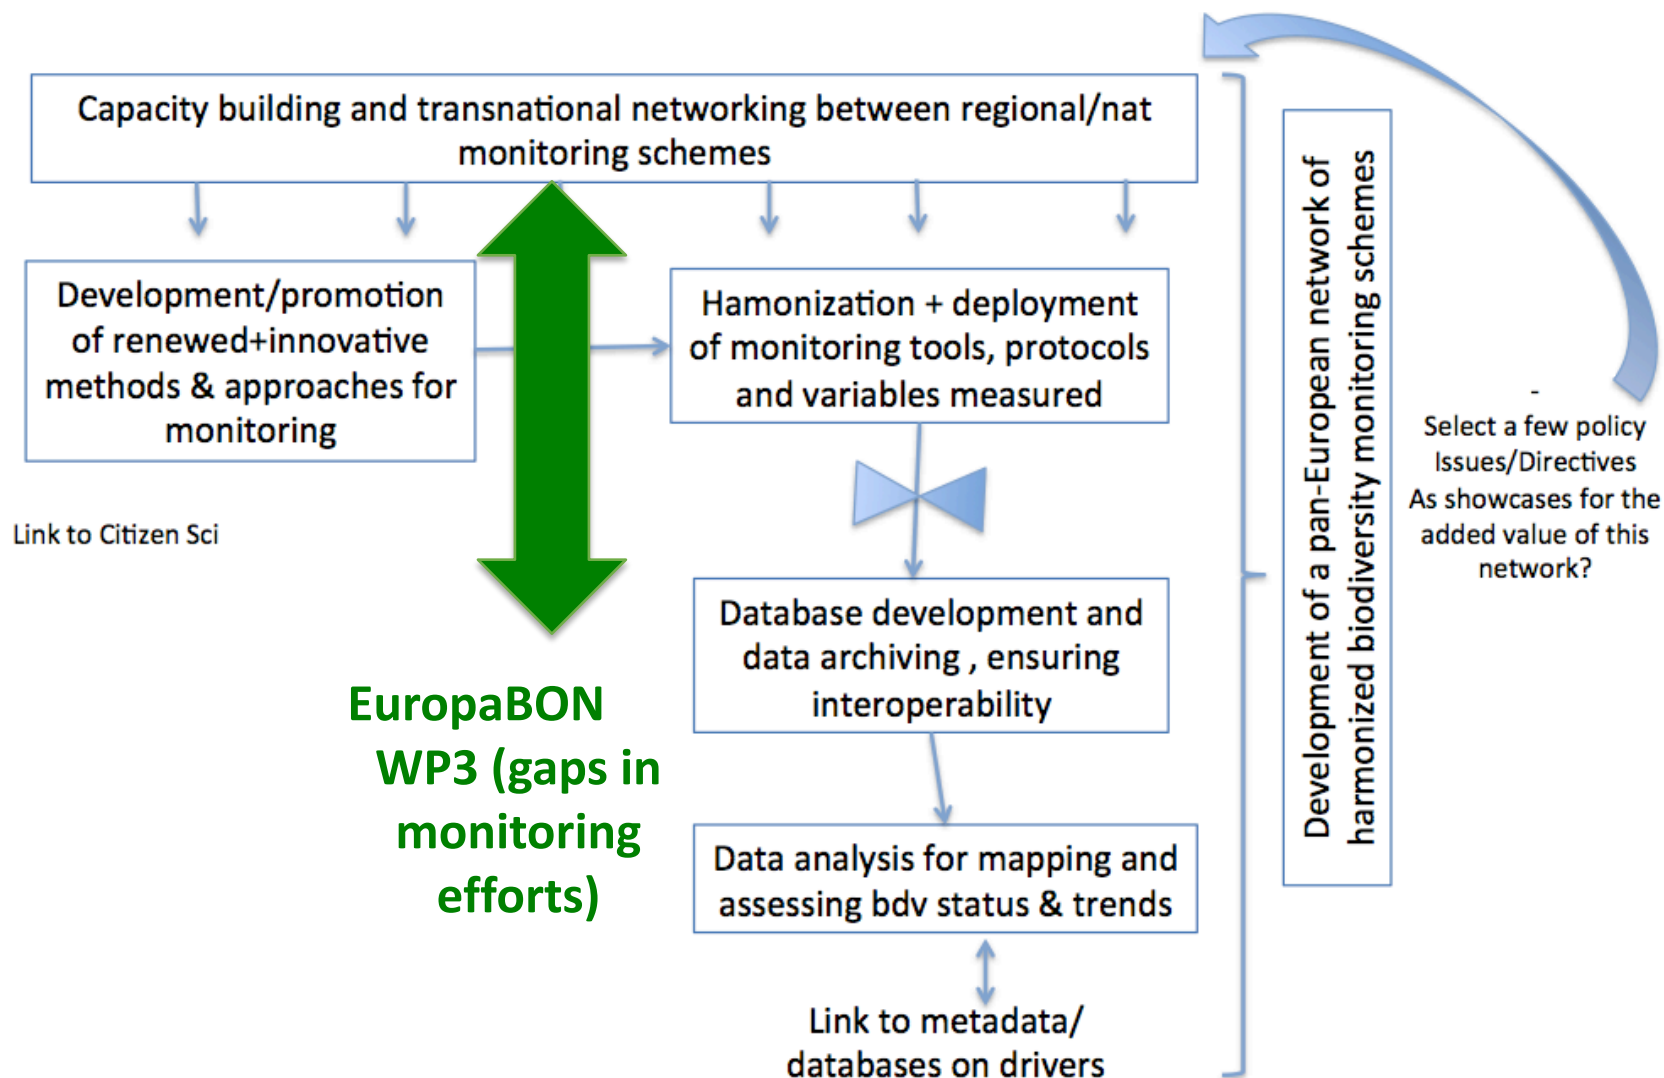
Capacity building and transnational networking between regional/nat monitoring schemes

Development/promotion of renewed+innovative methods & approaches for monitoring

Hamonization + deployment of monitoring tools, protocols and variables measured

Link to Citizen Sci

Database development and data archiving , ensuring interoperability

EuropaBON WP3 (gaps in monitoring efforts)

Data analysis for mapping and assessing bdv status & trends

Link to metadata/ databases on drivers

Development of a pan-European network of harmonized biodiversity monitoring schemes

-
Select a few policy Issues/Directives As showcases for the added value of this network?